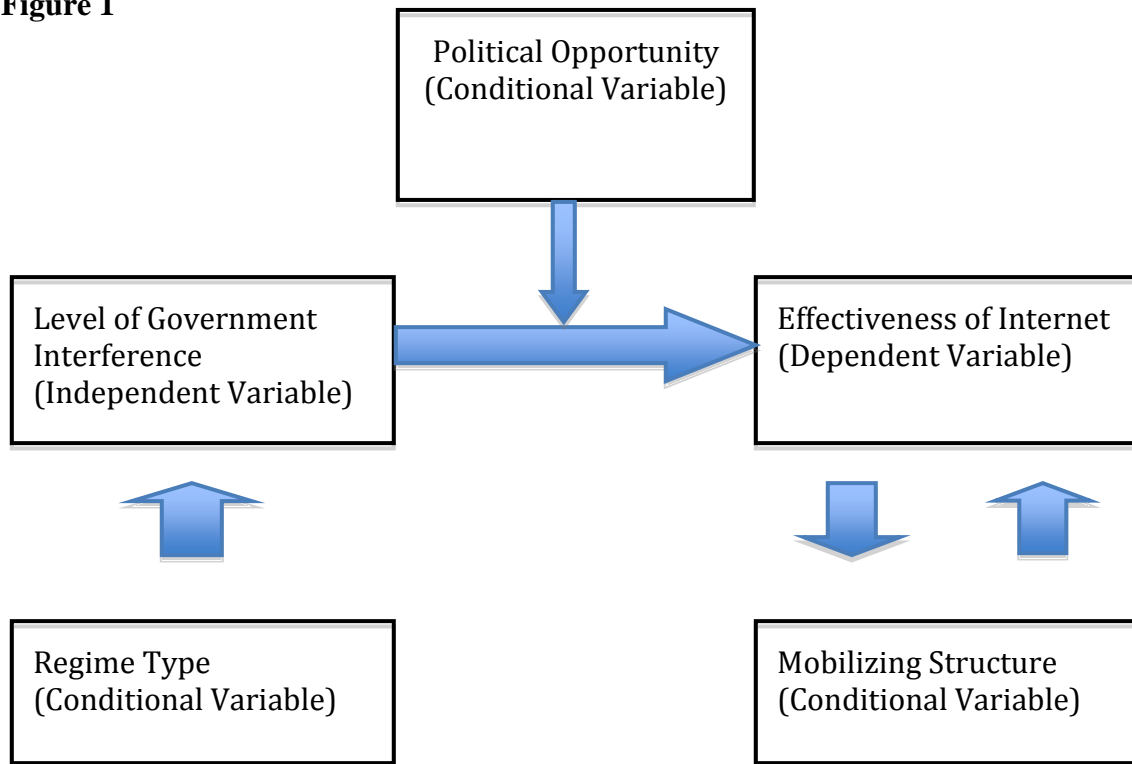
Figure 1

Political Opportunity
(Conditional Variable)

Level of Government Interference
(Independent Variable)

Effectiveness of Internet
(Dependent Variable)

Regime Type
(Conditional Variable)

Mobilizing Structure
(Conditional Variable)